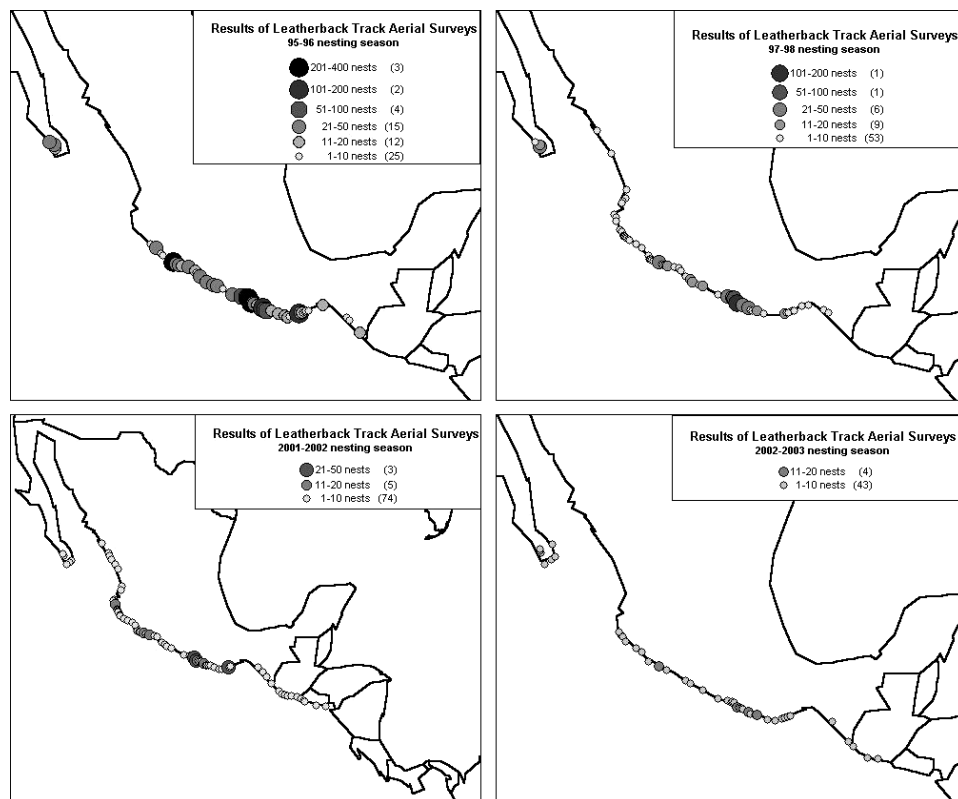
Results of Leatherback Track Aerial Surveys
95-96 nesting season

201-400 nests (3)
101-200 nests (2)
51-100 nests (4)
21-50 nests (15)
11-20 nests (12)
1-10 nests (25)

Results of Leatherback Track Aerial Surveys
97-98 nesting season

101-200 nests (1)
51-100 nests (1)
21-50 nests (6)
11-20 nests (9)
1-10 nests (53)

Results of Leatherback Track Aerial Surveys
2001-2002 nesting season

21-50 nests (3)
11-20 nests (5)
1-10 nests (74)

Results of Leatherback Track Aerial Surveys
2002-2003 nesting season

11-20 nests (4)
1-10 nests (43)